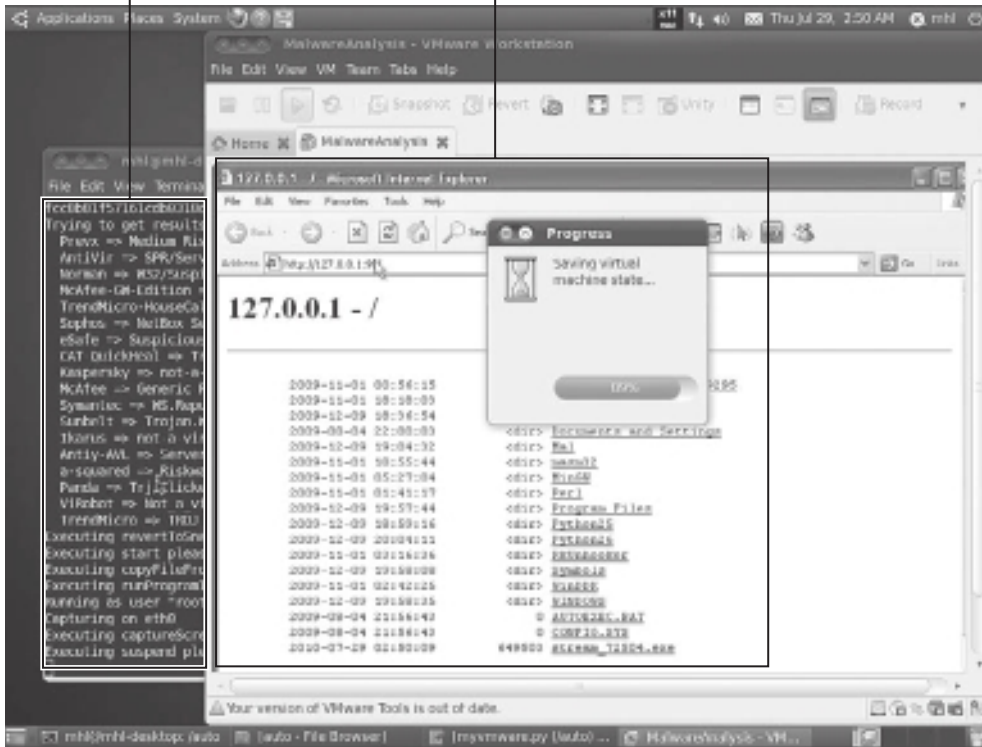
Applications Places System

Thu Jul 29, 2:50 AM mhl

MalwareAnalysis - VMware Workstation

File Edit View VM Team Tabs Help

Snapshot Revert Unity Record

Home MalwareAnalysis

mhl@mhl-d

File Edit View Termina

7ccbb01f57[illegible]
Trying to get results
Prevx => Medium Ris
AntiVir => SPR/Serv
Norman => W32/Suspi
McAfee-GW-Edition
TrendMicro-HouseCal
Sophos => Mal/Box S
eSafe => Suspicious
CAT QuickHeal => Tr
Kaspersky => not-a-
McAfee => Generic
Symantec => MS.Rapa
Sunbelt => Trojan.
Ikarus => not a vi
Antiy-AVL => Server
a-squared => Riskwa
Panda => Trj/Clicke
ViRobot => Not a vi
TrendMicro => TROJ
Executing revertToSna
Executing start pleas
Executing copyFileFro
Executing runProgram
Running as user "root
Capturing on eth0
Executing captureScre
Executing suspend pla

127.0.0.1 - / - Microsoft Internet Explorer

File Edit View Favorites Tools Help

Address http://127.0.0.1:90

Go Links

127.0.0.1 - /

Progress

Saving virtual machine state...

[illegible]

| | | |
|---|---|---|
| 2009-11-01 00:56:15 | | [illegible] |
| 2009-11-01 18:18:03 | | |
| 2009-12-09 18:36:54 | | |
| 2009-08-04 22:00:03 | <dir> | Documents and Settings |
| 2009-12-09 19:04:32 | <dir> | Mal |
| 2009-11-01 18:55:44 | <dir> | swmw32 |
| 2009-11-01 05:27:04 | <dir> | MinGW |
| 2009-11-01 01:41:57 | <dir> | Perl |
| 2009-12-09 19:57:44 | <dir> | Program Files |
| 2009-12-09 18:59:16 | <dir> | Python25 |
| 2009-12-09 20:04:11 | <dir> | Python26 |
| 2009-11-01 02:16:26 | <dir> | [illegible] |
| 2009-12-09 19:58:08 | <dir> | Symbols |
| 2009-11-01 02:42:25 | <dir> | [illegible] |
| 2009-12-09 19:58:25 | <dir> | WINDOWS |
| 2009-08-04 21:56:43 | 0 | AUTOEXEC.BAT |
| 2009-08-04 21:56:43 | 0 | CONFIG.SYS |
| 2010-07-29 02:50:09 | 649803 | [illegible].exe |

Your version of VMware Tools is out of date.

mhl@mhl-desktop: /auto [auto - File Browser] [mysvmware.py (/auto) ... MalwareAnalysis - VM...